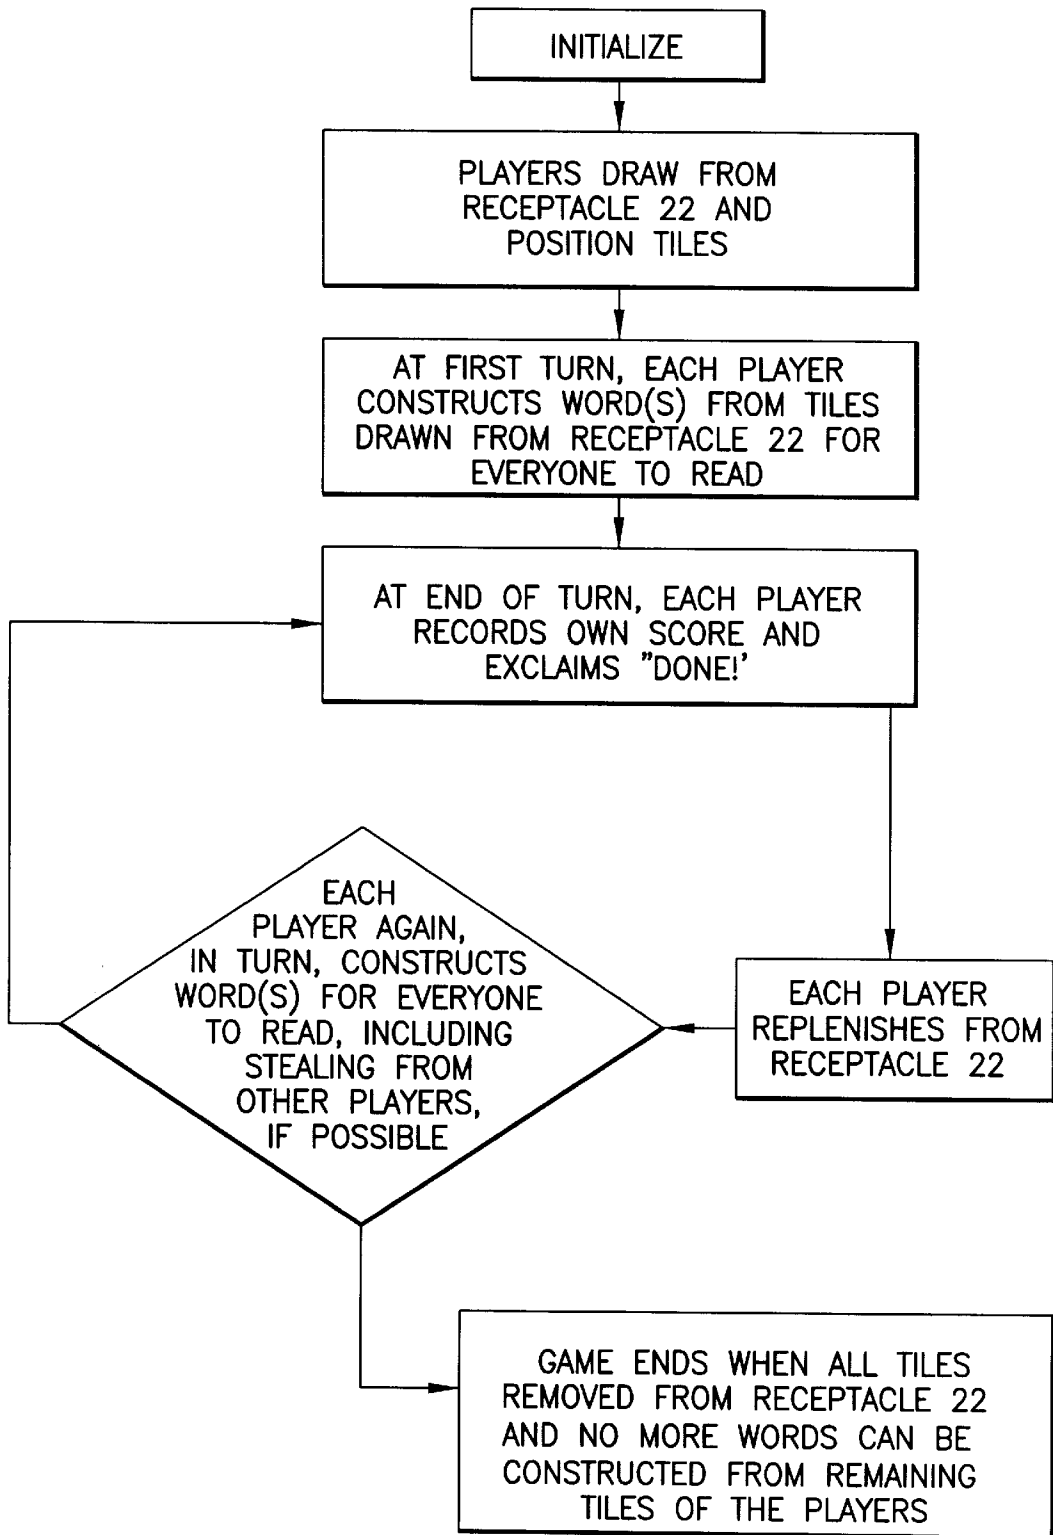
INITIALIZE

PLAYERS DRAW FROM RECEPTACLE 22 AND POSITION TILES

AT FIRST TURN, EACH PLAYER CONSTRUCTS WORD(S) FROM TILES DRAWN FROM RECEPTACLE 22 FOR EVERYONE TO READ

AT END OF TURN, EACH PLAYER RECORDS OWN SCORE AND EXCLAIMS "DONE!'

EACH PLAYER AGAIN, IN TURN, CONSTRUCTS WORD(S) FOR EVERYONE TO READ, INCLUDING STEALING FROM OTHER PLAYERS, IF POSSIBLE

EACH PLAYER REPLENISHES FROM RECEPTACLE 22

GAME ENDS WHEN ALL TILES REMOVED FROM RECEPTACLE 22 AND NO MORE WORDS CAN BE CONSTRUCTED FROM REMAINING TILES OF THE PLAYERS